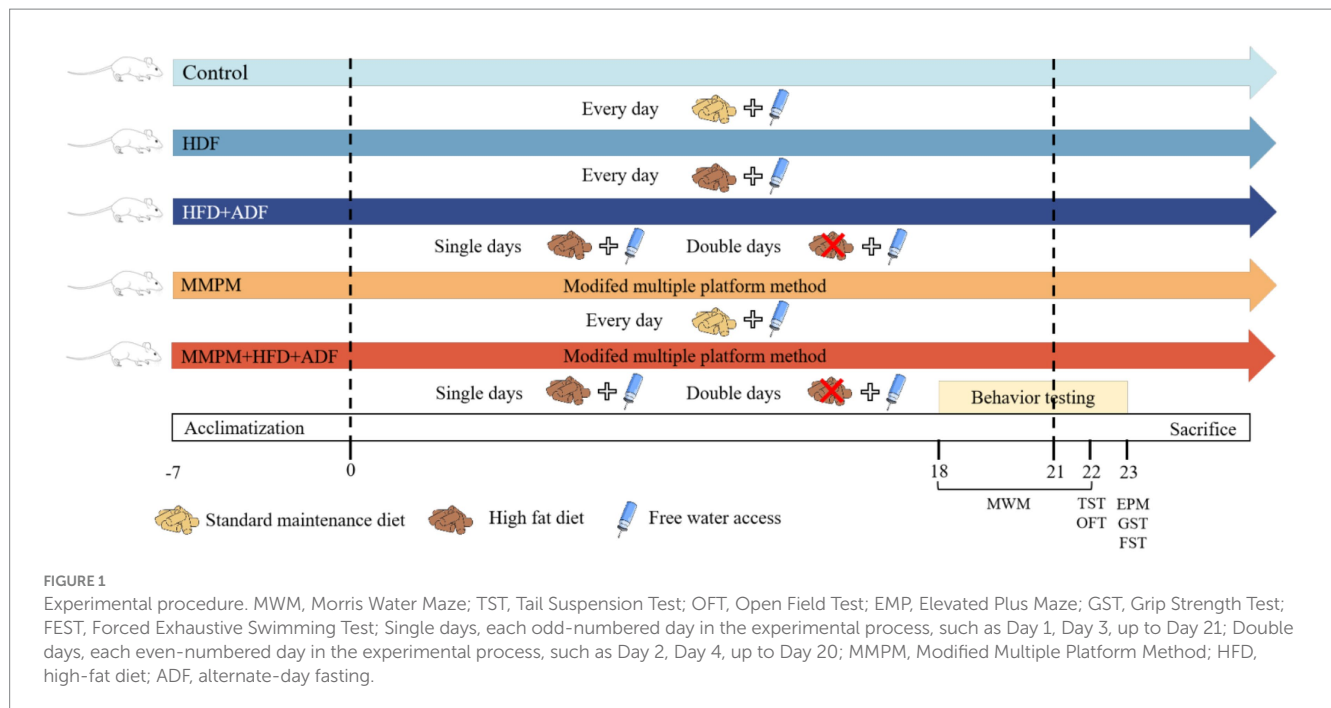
Control

Every day

HDF

Every day

HFD+ADF

Single days

Double days

MMPM

Modifed multiple platform method

Every day

MMPM+HFD+ADF

Modifed multiple platform method

Single days

Double days

Behavior testing

Acclimatization

Sacrifice

-7

0

18

21

22

23

MWM

TST
OFT

EPM
GST
FST

Standard maintenance diet

High fat diet

Free water access

FIGURE 1
Experimental procedure. MWM, Morris Water Maze; TST, Tail Suspension Test; OFT, Open Field Test; EMP, Elevated Plus Maze; GST, Grip Strength Test; FEST, Forced Exhaustive Swimming Test; Single days, each odd-numbered day in the experimental process, such as Day 1, Day 3, up to Day 21; Double days, each even-numbered day in the experimental process, such as Day 2, Day 4, up to Day 20; MMPM, Modified Multiple Platform Method; HFD, high-fat diet; ADF, alternate-day fasting.